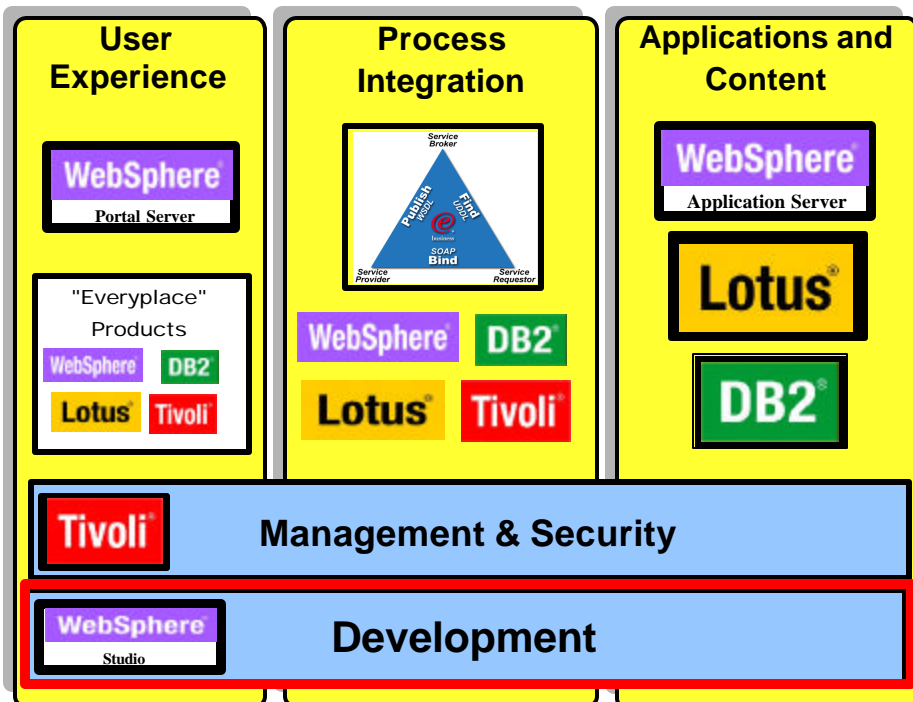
User Experience

WebSphere®
Portal Server

"Everyplace" Products

WebSphere® DB2® Lotus® Tivoli®

Process Integration

Service Broker
Publish WSDL
Find UDDI
e business
SOAP Bind
Service Provider
Service Requestor

WebSphere® DB2® Lotus® Tivoli®

Applications and Content

WebSphere®
Application Server

Lotus®

DB2®

Tivoli®
Management & Security

WebSphere®
Studio
Development